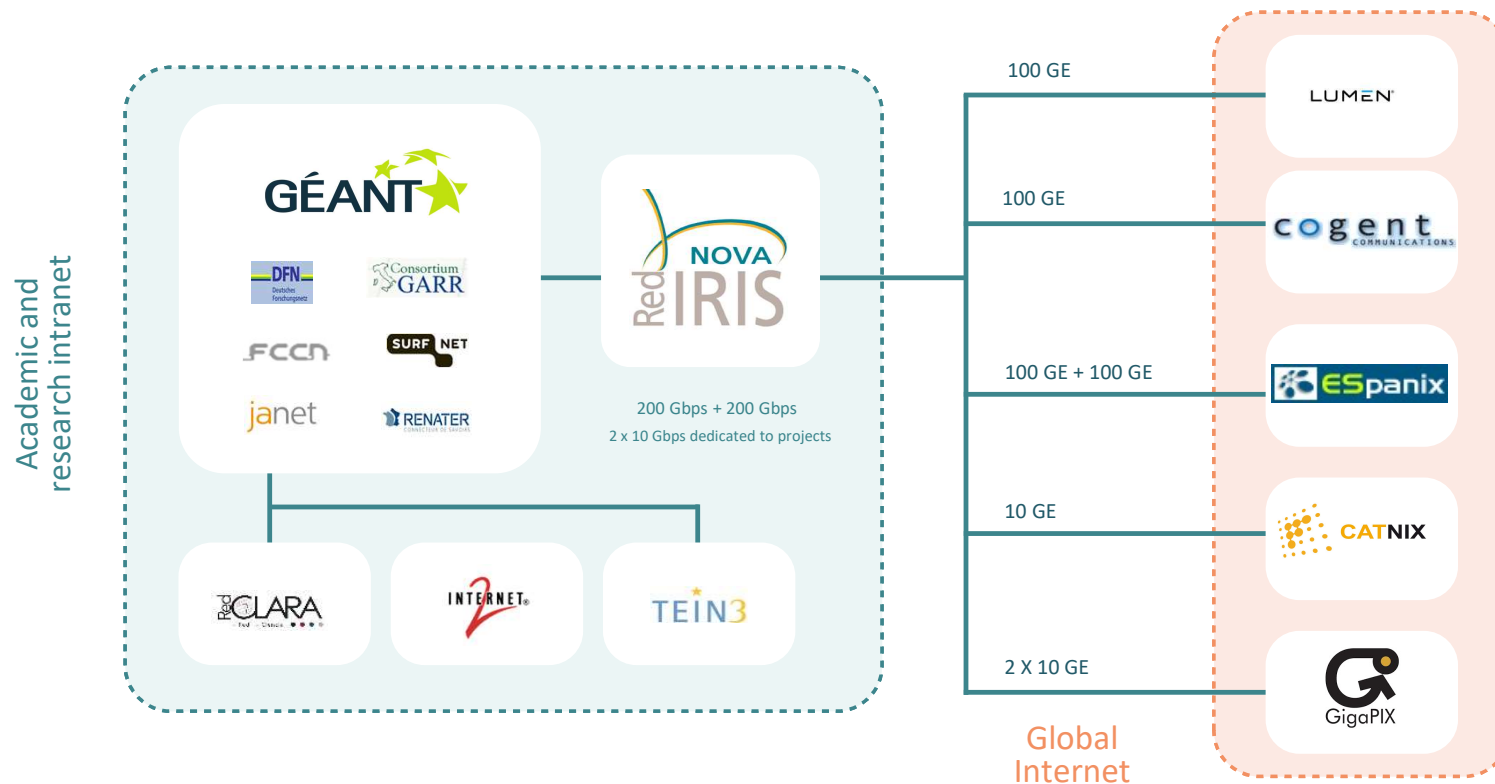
Academic and research intranet

GÉANT

DFN Deutsches Forschungsnetz

Consortium GARR

FCCN

SURF NET

janet

RENATER

Red NOVA IRIS

200 Gbps + 200 Gbps
2 x 10 Gbps dedicated to projects

Red CLARA

INTERNET 2

TEIN3

100 GE

LUMEN

100 GE

cogent COMMUNICATIONS

100 GE + 100 GE

ESpanix

10 GE

CATNIX

2 X 10 GE

GigaPIX

Global Internet